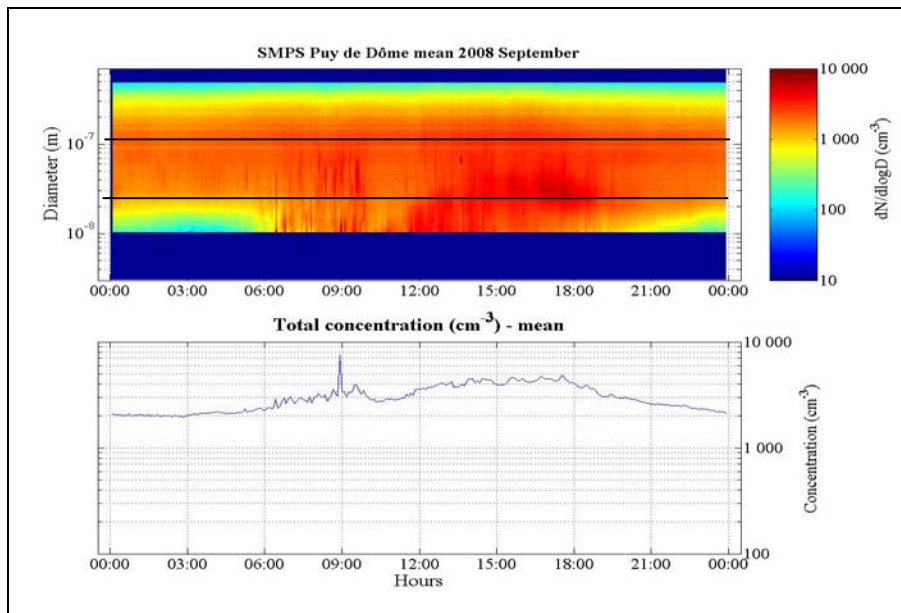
SMPS Puy de Dôme mean 2008 September

Diameter (m)

$10^{-7}$

$10^{-8}$

00:00 03:00 06:00 09:00 12:00 15:00 18:00 21:00 00:00

10 000

1 000

100

10

dN/dlogD ($cm^{-3}$)

Total concentration ($cm^{-3}$) - mean

10 000

1 000

100

Concentration ($cm^{-3}$)

00:00 03:00 06:00 09:00 12:00 15:00 18:00 21:00 00:00

Hours